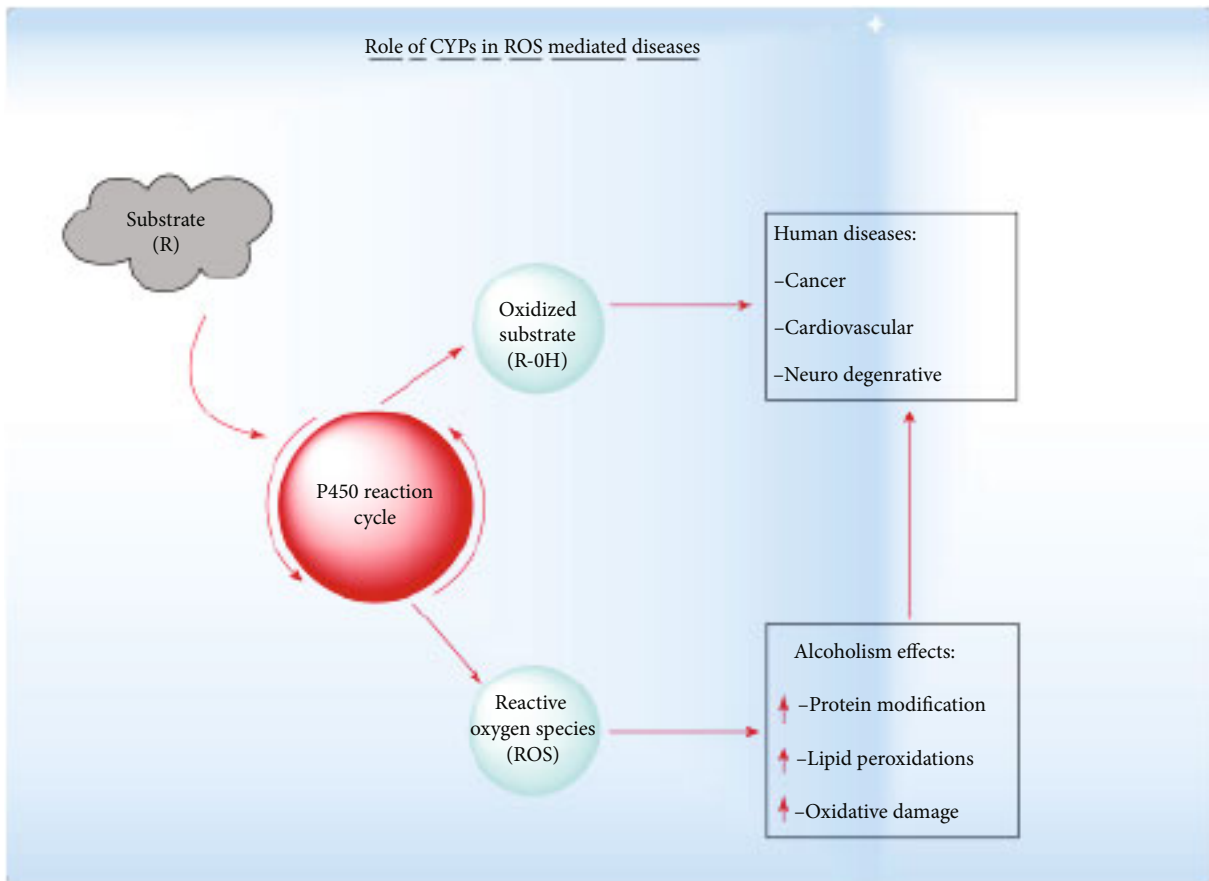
Role of CYPs in ROS mediated diseases

Substrate (R)

Oxidized substrate (R-0H)

Human diseases:

–Cancer

–Cardiovascular

–Neuro degenrative

P450 reaction cycle

Reactive oxygen species (ROS)

Alcoholism effects:

–Protein modification

–Lipid peroxidations

–Oxidative damage